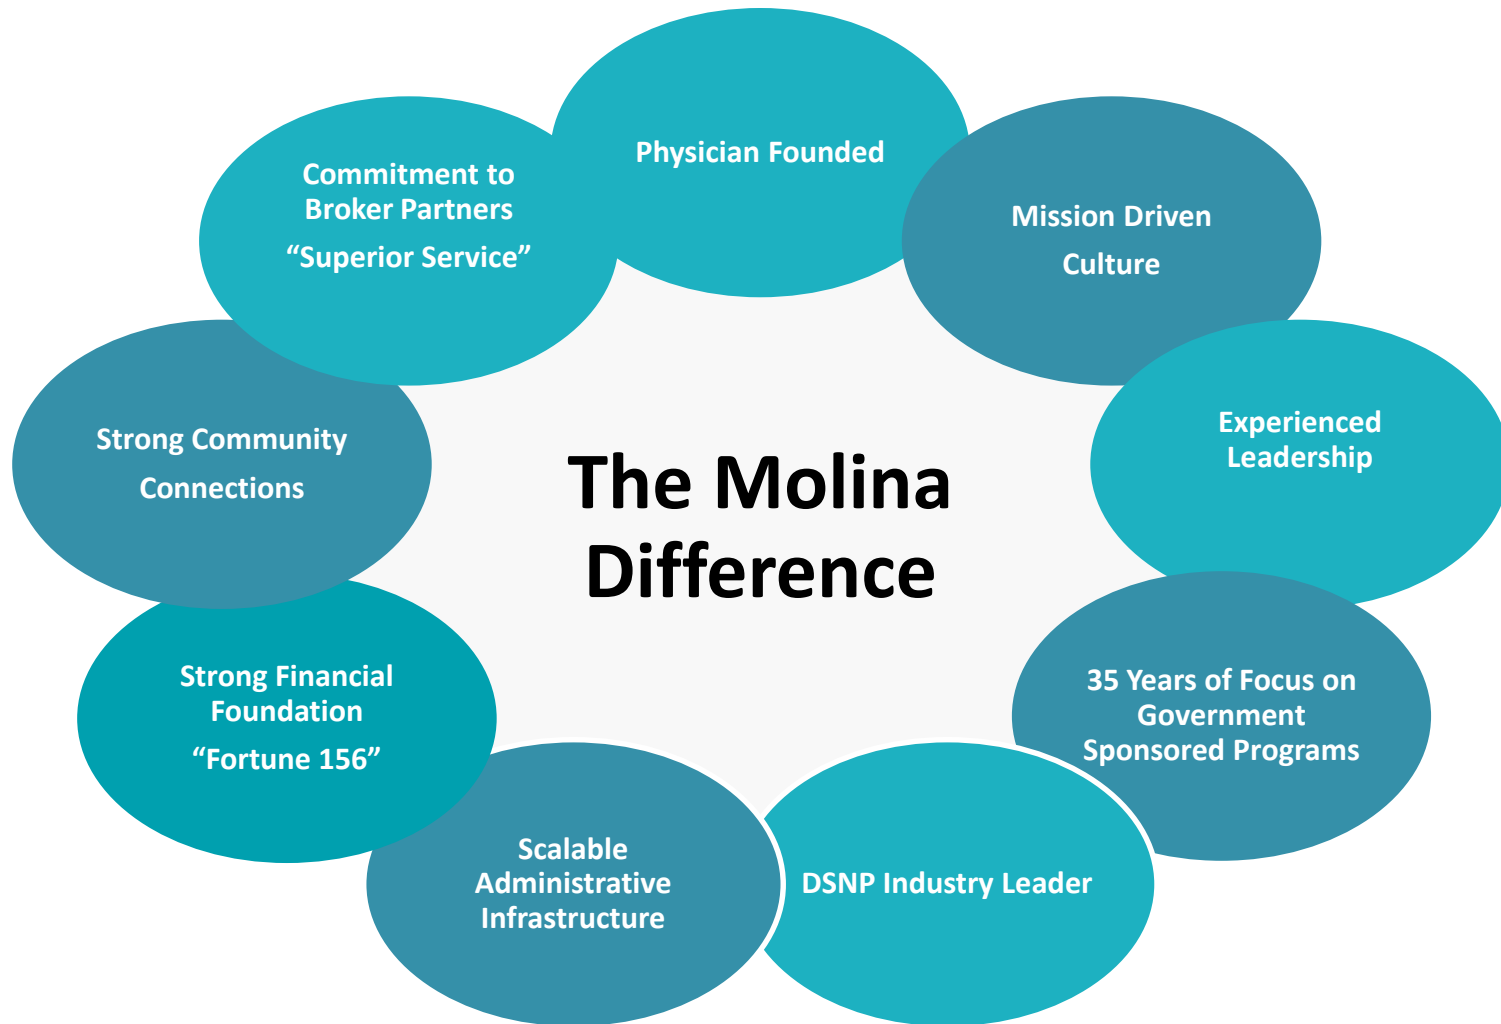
Physician Founded

Mission Driven Culture

Experienced Leadership

35 Years of Focus on Government Sponsored Programs

DSNP Industry Leader

Scalable Administrative Infrastructure

Strong Financial Foundation
“Fortune 156”

Strong Community Connections

Commitment to Broker Partners
“Superior Service”

The Molina Difference